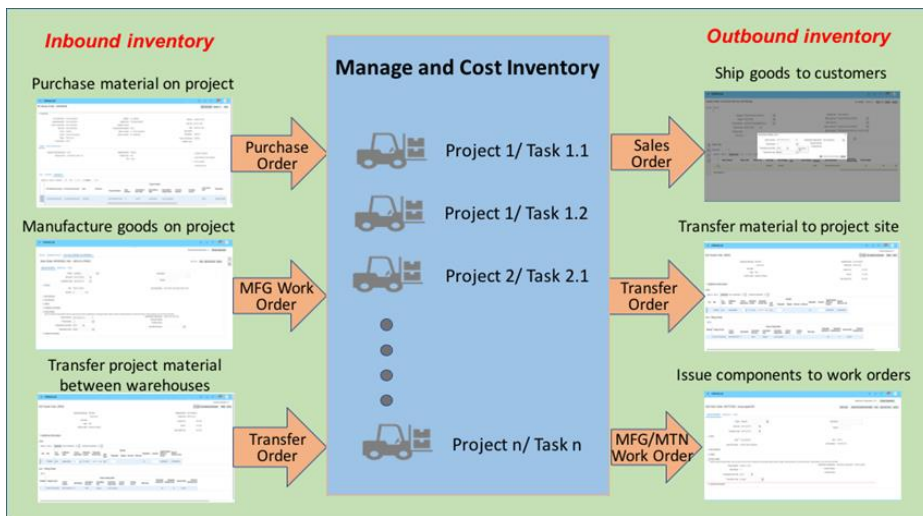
Inbound inventory

Purchase material on project

Purchase Order

Manufacture goods on project

MFG Work Order

Transfer project material between warehouses

Transfer Order

Manage and Cost Inventory

Project 1/ Task 1.1

Project 1/ Task 1.2

Project 2/ Task 2.1

Project n/ Task n

Outbound inventory

Ship goods to customers

Sales Order

Transfer material to project site

Transfer Order

Issue components to work orders

MFG/MTN Work Order